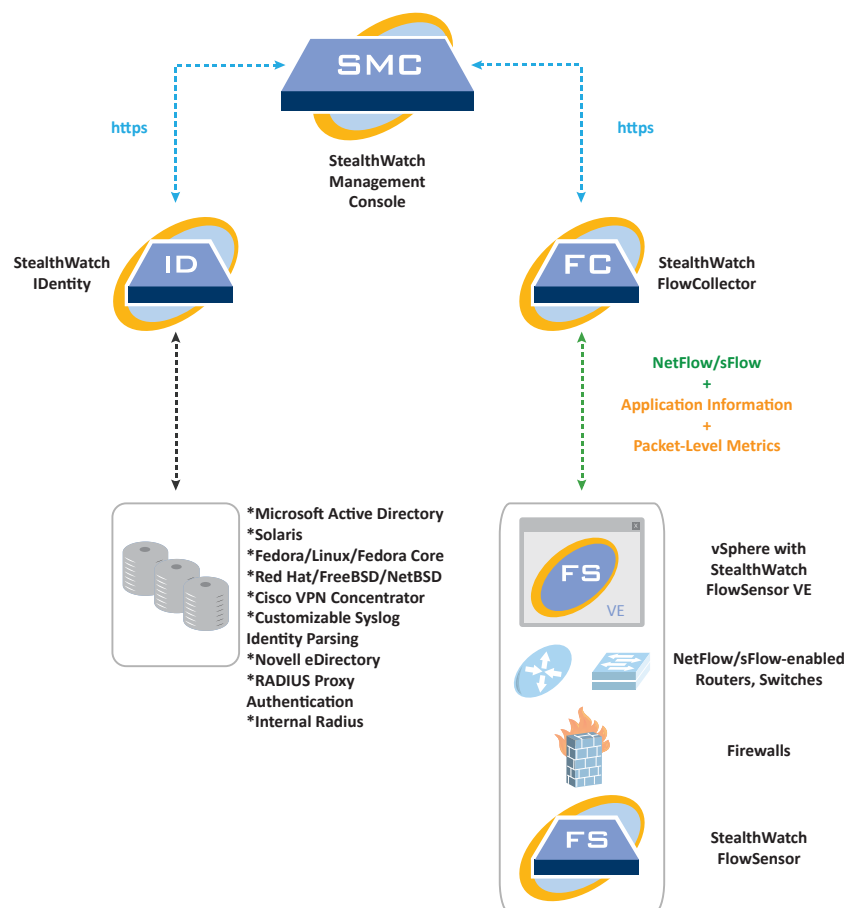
SMC

https

https

StealthWatch Management Console

ID

StealthWatch IDentity

FC

StealthWatch FlowCollector

NetFlow/sFlow
+
Application Information
+
Packet-Level Metrics

*Microsoft Active Directory
*Solaris
*Fedora/Linux/Fedora Core
*Red Hat/FreeBSD/NetBSD
*Cisco VPN Concentrator
*Customizable Syslog Identity Parsing
*Novell eDirectory
*RADIUS Proxy Authentication
*Internal Radius

x

FS

VE

vSphere with StealthWatch FlowSensor VE

NetFlow/sFlow-enabled Routers, Switches

Firewalls

FS

StealthWatch FlowSensor